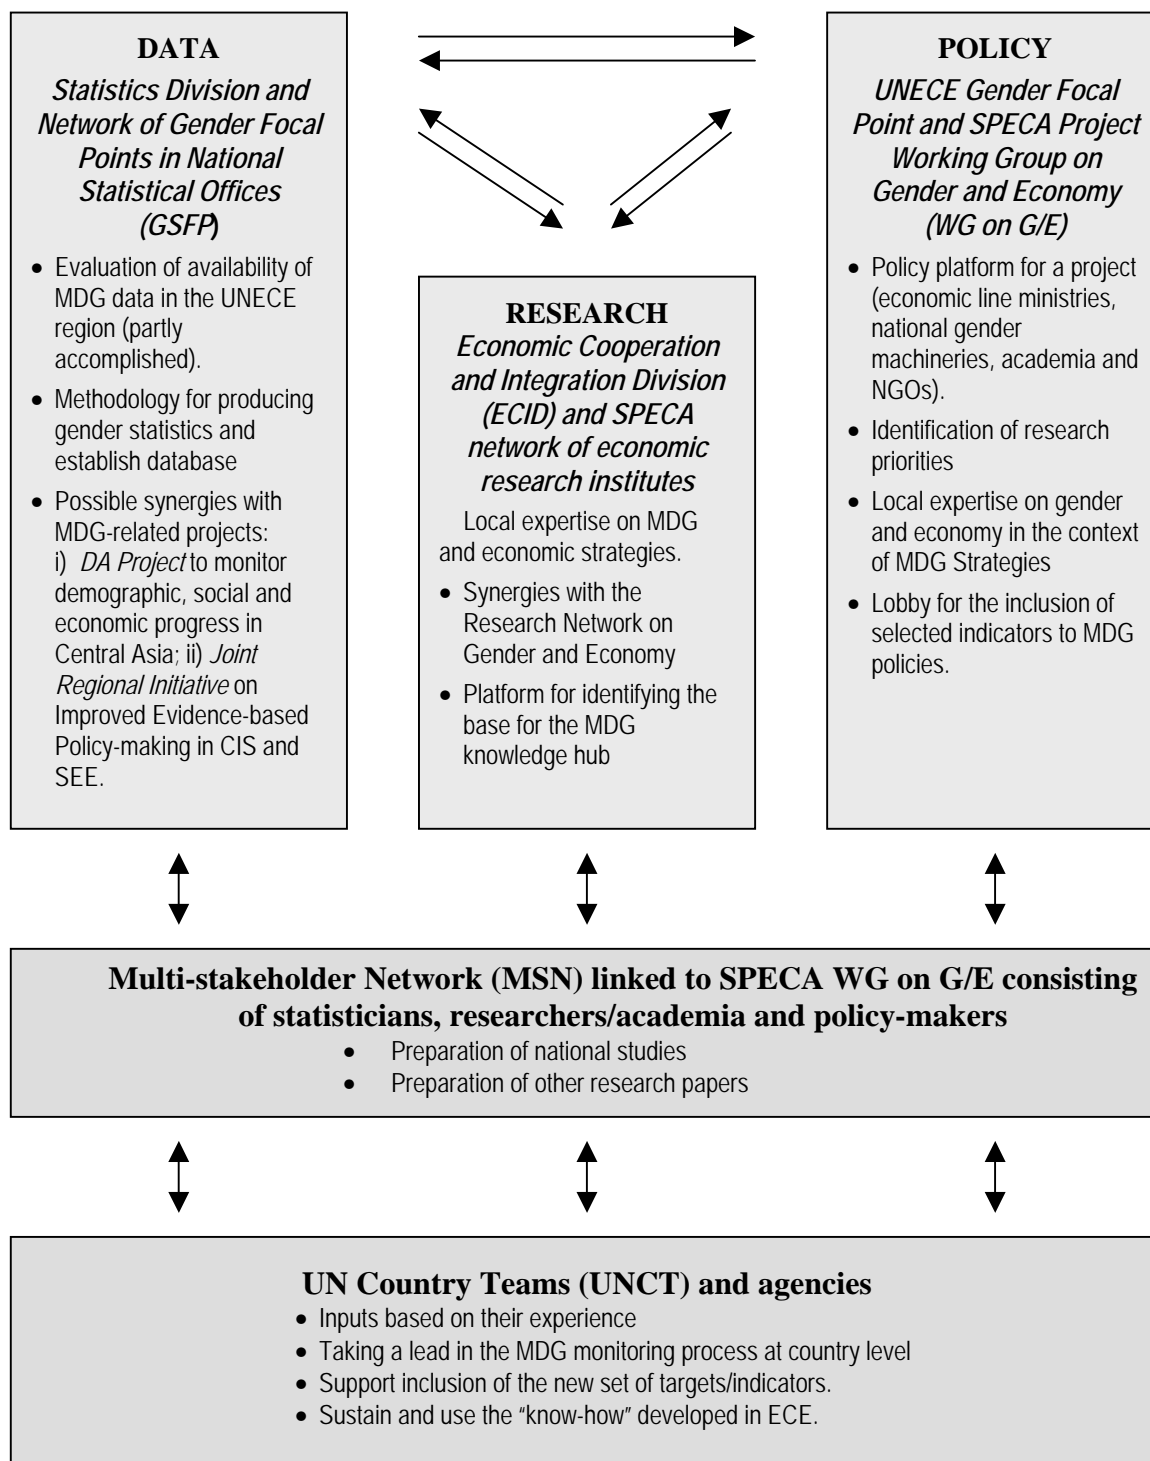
DATA
*Statistics Division and Network of Gender Focal Points in National Statistical Offices (GSFP)*

- Evaluation of availability of MDG data in the UNECE region (partly accomplished).
- Methodology for producing gender statistics and establish database
- Possible synergies with MDG-related projects: i) *DA Project* to monitor demographic, social and economic progress in Central Asia; ii) *Joint Regional Initiative* on Improved Evidence-based Policy-making in CIS and SEE.

RESEARCH
*Economic Cooperation and Integration Division (ECID) and SPECA network of economic research institutes*

Local expertise on MDG and economic strategies.

- Synergies with the Research Network on Gender and Economy
- Platform for identifying the base for the MDG knowledge hub

POLICY
*UNECE Gender Focal Point and SPECA Project Working Group on Gender and Economy (WG on G/E)*

- Policy platform for a project (economic line ministries, national gender machineries, academia and NGOs).
- Identification of research priorities
- Local expertise on gender and economy in the context of MDG Strategies
- Lobby for the inclusion of selected indicators to MDG policies.

Multi-stakeholder Network (MSN) linked to SPECA WG on G/E consisting of statisticians, researchers/academia and policy-makers

- Preparation of national studies
- Preparation of other research papers

UN Country Teams (UNCT) and agencies

- Inputs based on their experience
- Taking a lead in the MDG monitoring process at country level
- Support inclusion of the new set of targets/indicators.
- Sustain and use the "know-how" developed in ECE.